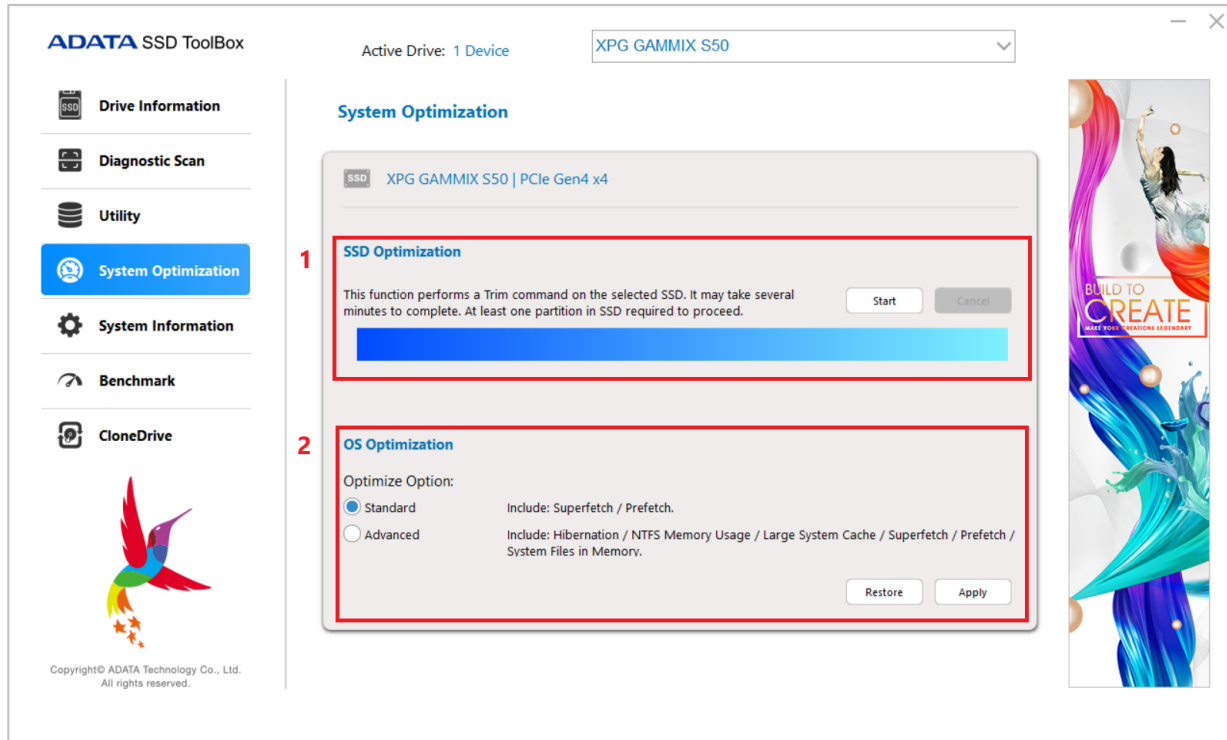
ADATA SSD ToolBox

Active Drive: 1 Device

XPG GAMMIX S50

Drive Information

Diagnostic Scan

Utility

System Optimization

System Information

Benchmark

CloneDrive

Copyright© ADATA Technology Co., Ltd. All rights reserved.

System Optimization

XPG GAMMIX S50 | PCIe Gen4 x4

1

SSD Optimization

This function performs a Trim command on the selected SSD. It may take several minutes to complete. At least one partition in SSD required to proceed.

Start

Cancel

2

OS Optimization

Optimize Option:

Standard

Include: Superfetch / Prefetch.

Advanced

Include: Hibernation / NTFS Memory Usage / Large System Cache / Superfetch / Prefetch / System Files in Memory.

Restore

Apply

BUILD TO CREATE

MAKE YOUR CREATIONS LEGENDARY